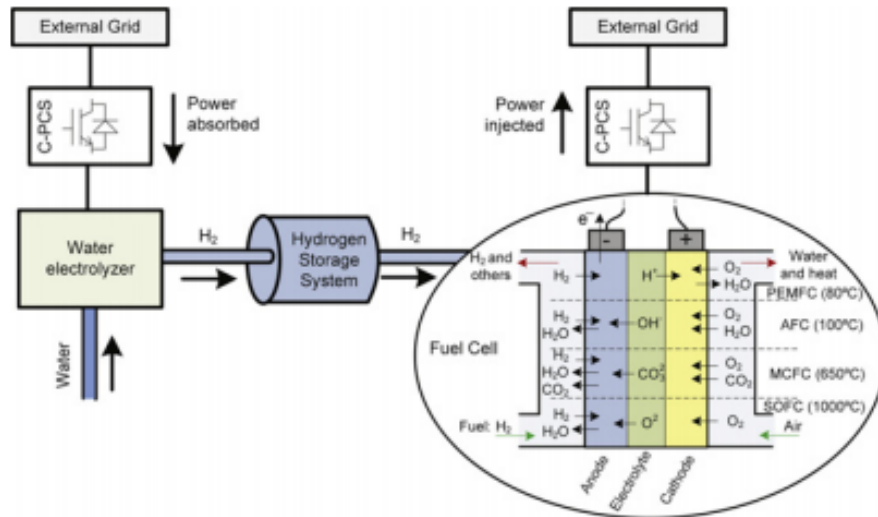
External Grid

C-PCS

Power absorbed

Water electrolyzer

Water

$H_2$

Hydrogen Storage System

$H_2$

External Grid

Power injected

C-PCS

$e^-$

-

+

$H_2$ and others

Water and heat

$H_2$

$H^+$

$O_2$

$H_2O$

PEMFC (80ºC)

$H_2$

$H_2O$

$OH^-$

$O_2$

$H_2O$

AFC (100ºC)

Fuel Cell

$H_2$

$H_2O$

$CO_2$

$CO_3^{2-}$

$O_2$

$CO_2$

MCFC (650ºC)

SOFC (1000ºC)

Fuel: $H_2$

$H_2$

$H_2O$

$O^{2-}$

$O_2$

Air

Anode

Electrolyte

Cathode